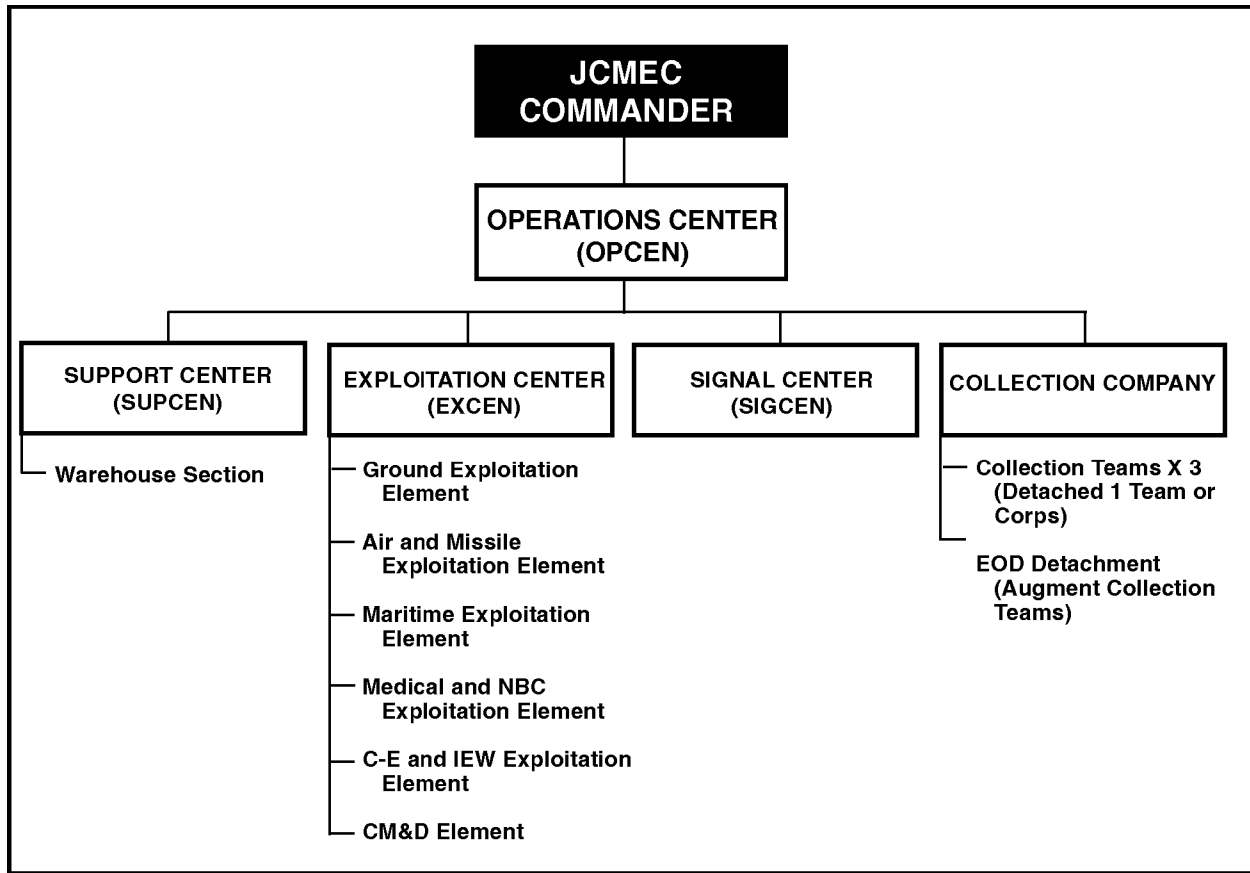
JCMEC COMMANDER

OPERATIONS CENTER (OPCEN)

SUPPORT CENTER (SUPCEN)

Warehouse Section

EXPLOITATION CENTER (EXCEN)

Ground Exploitation Element

Air and Missile Exploitation Element

Maritime Exploitation Element

Medical and NBC Exploitation Element

C-E and IEW Exploitation Element

CM&D Element

SIGNAL CENTER (SIGCEN)

COLLECTION COMPANY

Collection Teams X 3 (Detached 1 Team or Corps)

EOD Detachment (Augment Collection Teams)